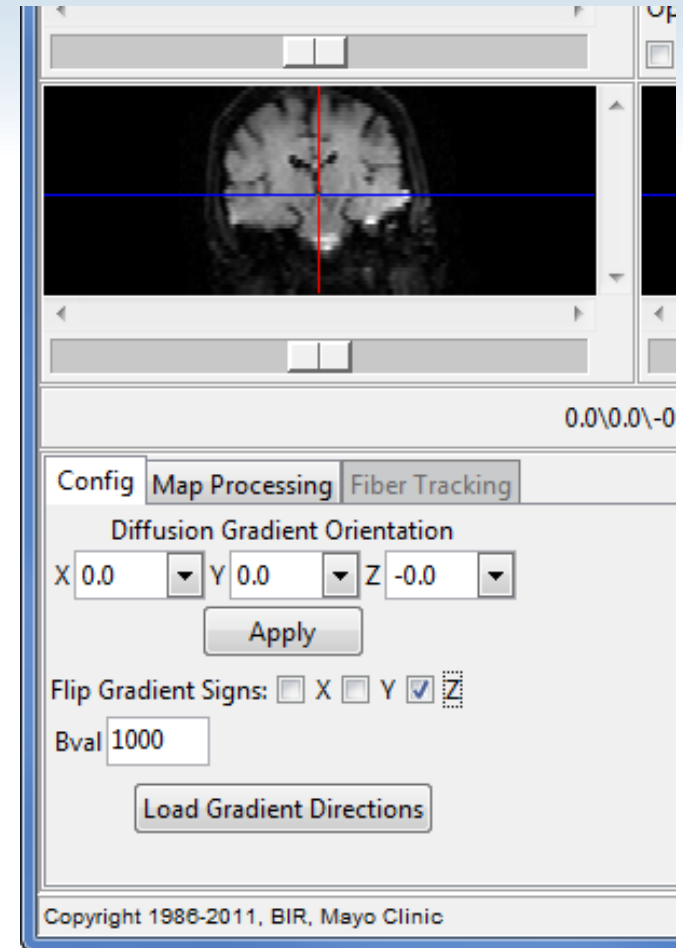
Op

0.0\0.0\-0

Config Map Processing Fiber Tracking

Diffusion Gradient Orientation

X 0.0 Y 0.0 Z -0.0

Apply

Flip Gradient Signs: X Y Z

Bval 1000

Load Gradient Directions

Copyright 1986-2011, BIR, Mayo Clinic